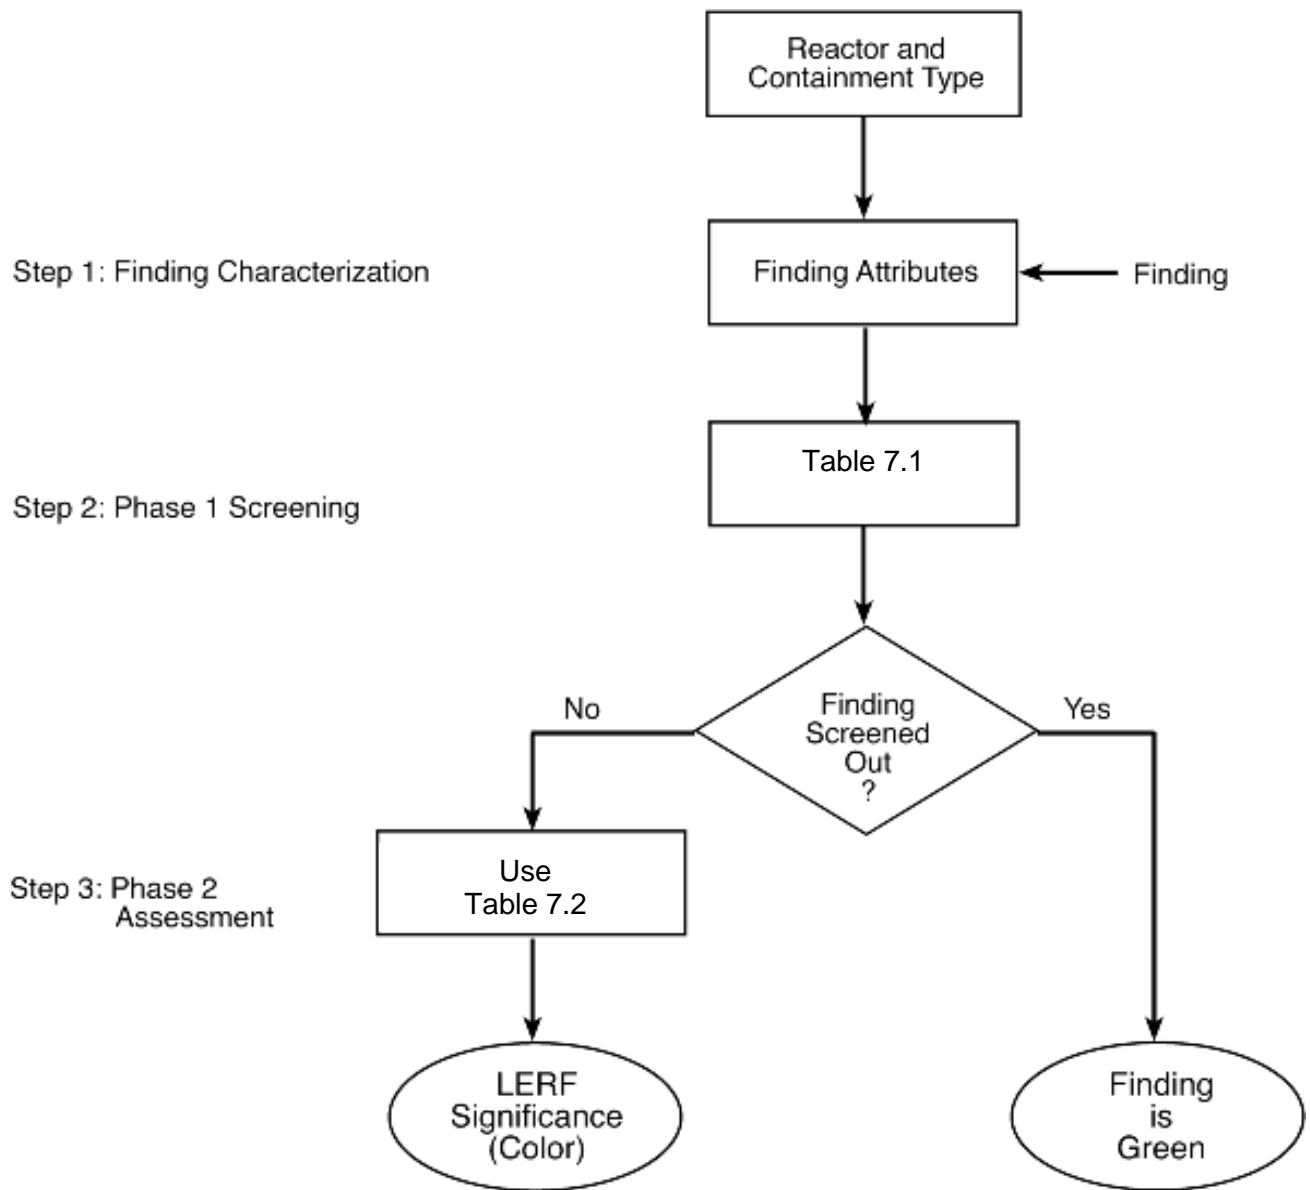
Reactor and Containment Type

Step 1: Finding Characterization

Finding Attributes

Finding

Table 7.1

Step 2: Phase 1 Screening

No

Finding Screened Out ?

Yes

Step 3: Phase 2 Assessment

Use Table 7.2

LERF Significance (Color)

Finding is Green